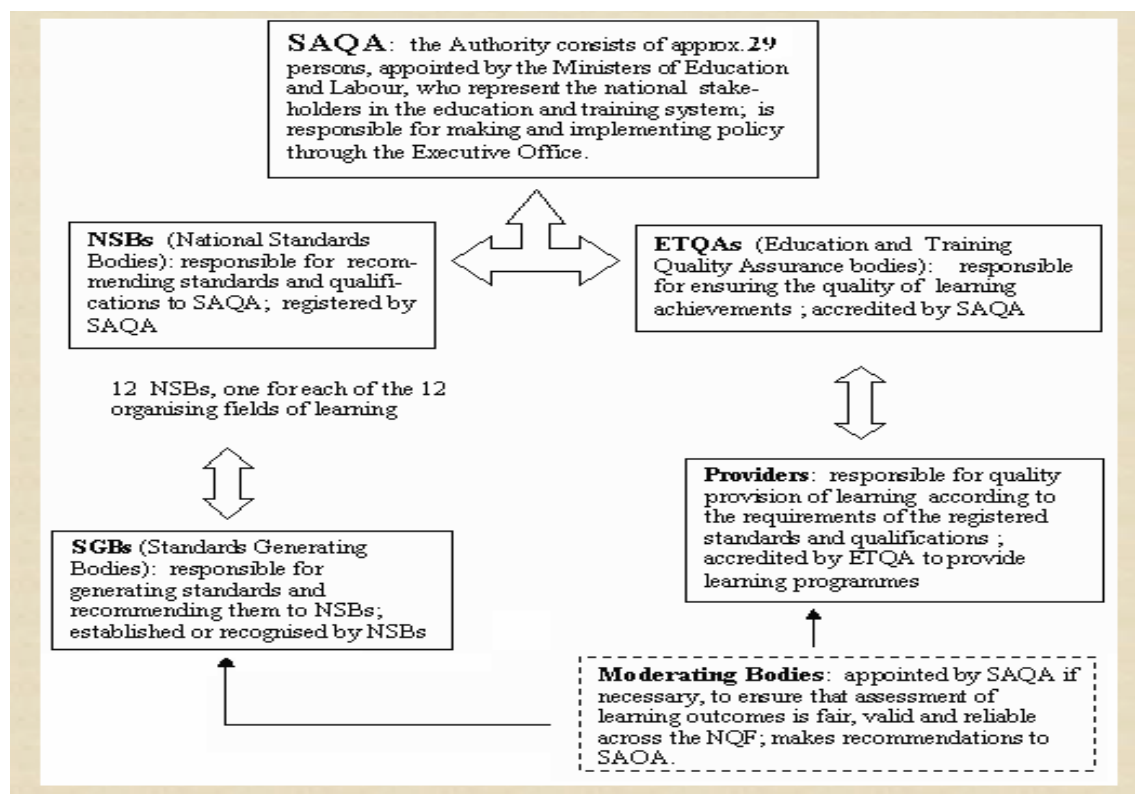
**SAQA**: the Authority consists of approx. **29** persons, appointed by the Ministers of Education and Labour, who represent the national stakeholders in the education and training system; is responsible for making and implementing policy through the Executive Office.

**NSBs** (National Standards Bodies): responsible for recommending standards and qualifications to SAQA; registered by SAQA

**ETQAs** (Education and Training Quality Assurance bodies): responsible for ensuring the quality of learning achievements ; accredited by SAQA

12 NSBs, one for each of the 12 organising fields of learning

**Providers**: responsible for quality provision of learning according to the requirements of the registered standards and qualifications ; accredited by ETQA to provide learning programmes

**SGBs** (Standards Generating Bodies): responsible for generating standards and recommending them to NSBs; established or recognised by NSBs

**Moderating Bodies**: appointed by SAQA if necessary, to ensure that assessment of learning outcomes is fair, valid and reliable across the NQF; makes recommendations to SAQA.